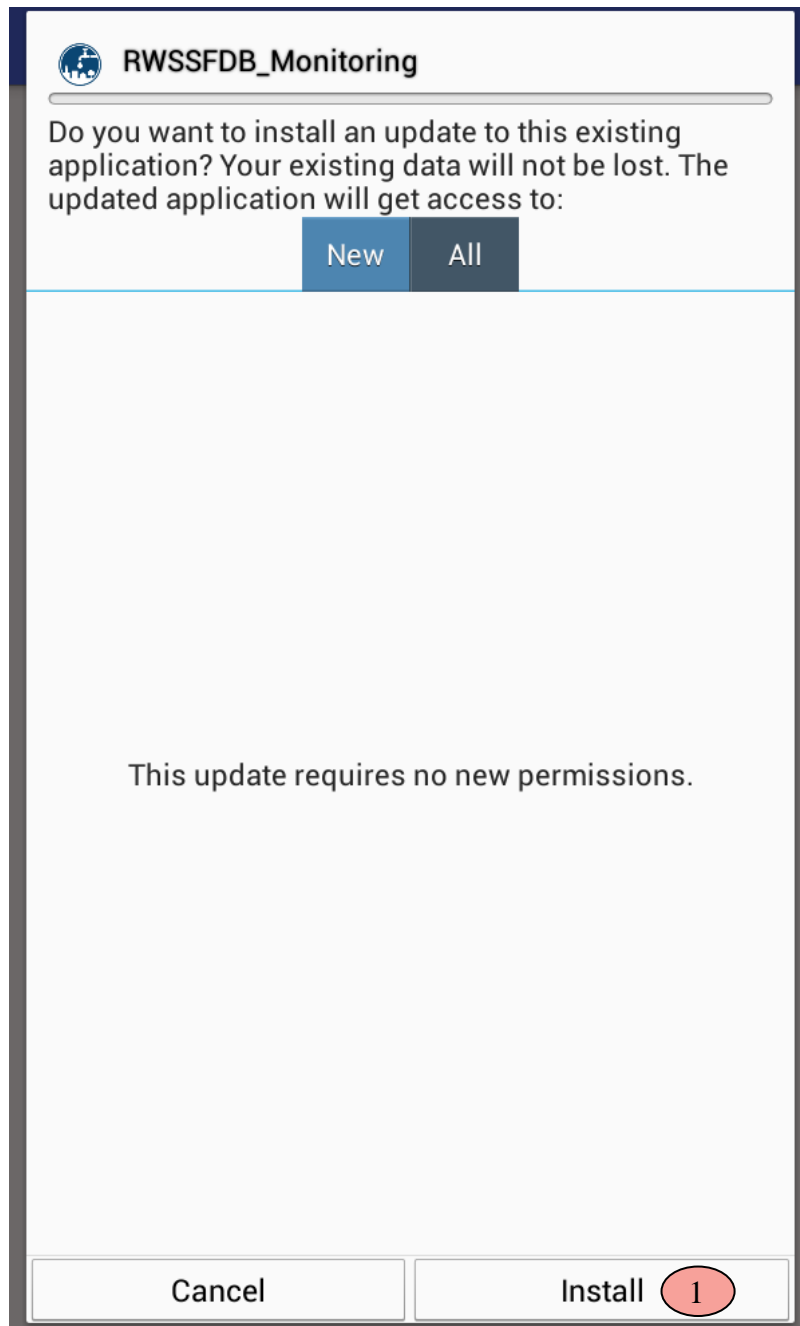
RWSSFDB_Monitoring

Do you want to install an update to this existing application? Your existing data will not be lost. The updated application will get access to:

New All

This update requires no new permissions.

Cancel Install 1